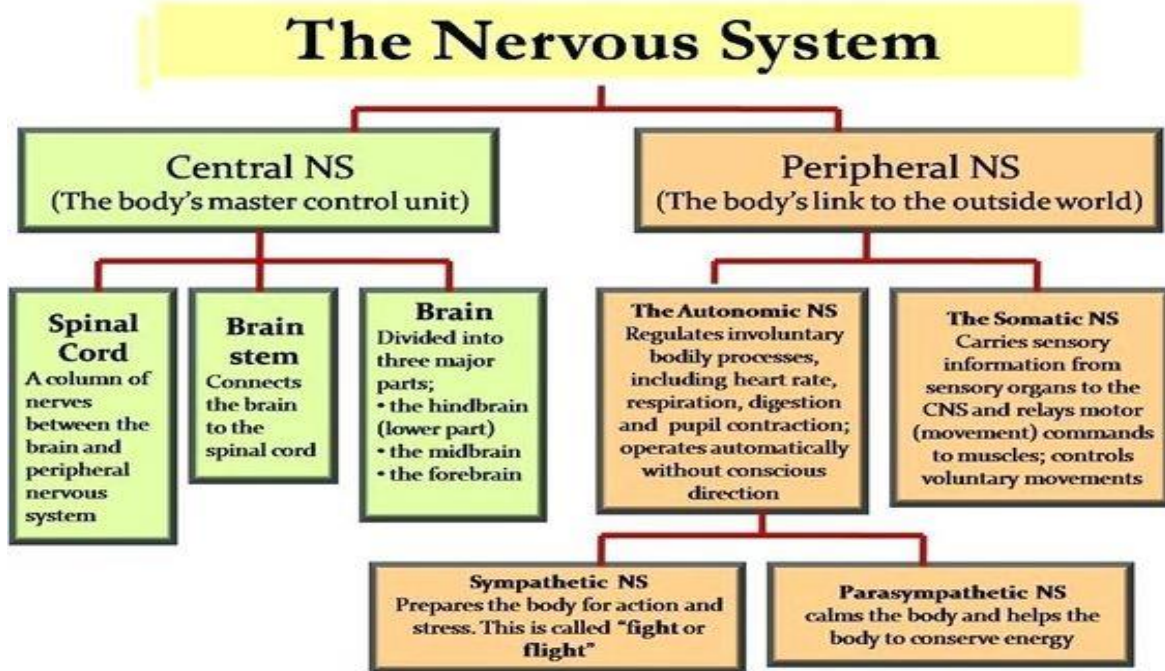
The Nervous System

Central NS
(The body's master control unit)

Peripheral NS
(The body's link to the outside world)

Spinal Cord
A column of nerves between the brain and peripheral nervous system

Brain stem
Connects the brain to the spinal cord

Brain
Divided into three major parts;
• the hindbrain (lower part)
• the midbrain
• the forebrain

The Autonomic NS
Regulates involuntary bodily processes, including heart rate, respiration, digestion and pupil contraction; operates automatically without conscious direction

The Somatic NS
Carries sensory information from sensory organs to the CNS and relays motor (movement) commands to muscles; controls voluntary movements

Sympathetic NS
Prepares the body for action and stress. This is called "fight or flight"

Parasympathetic NS
calms the body and helps the body to conserve energy